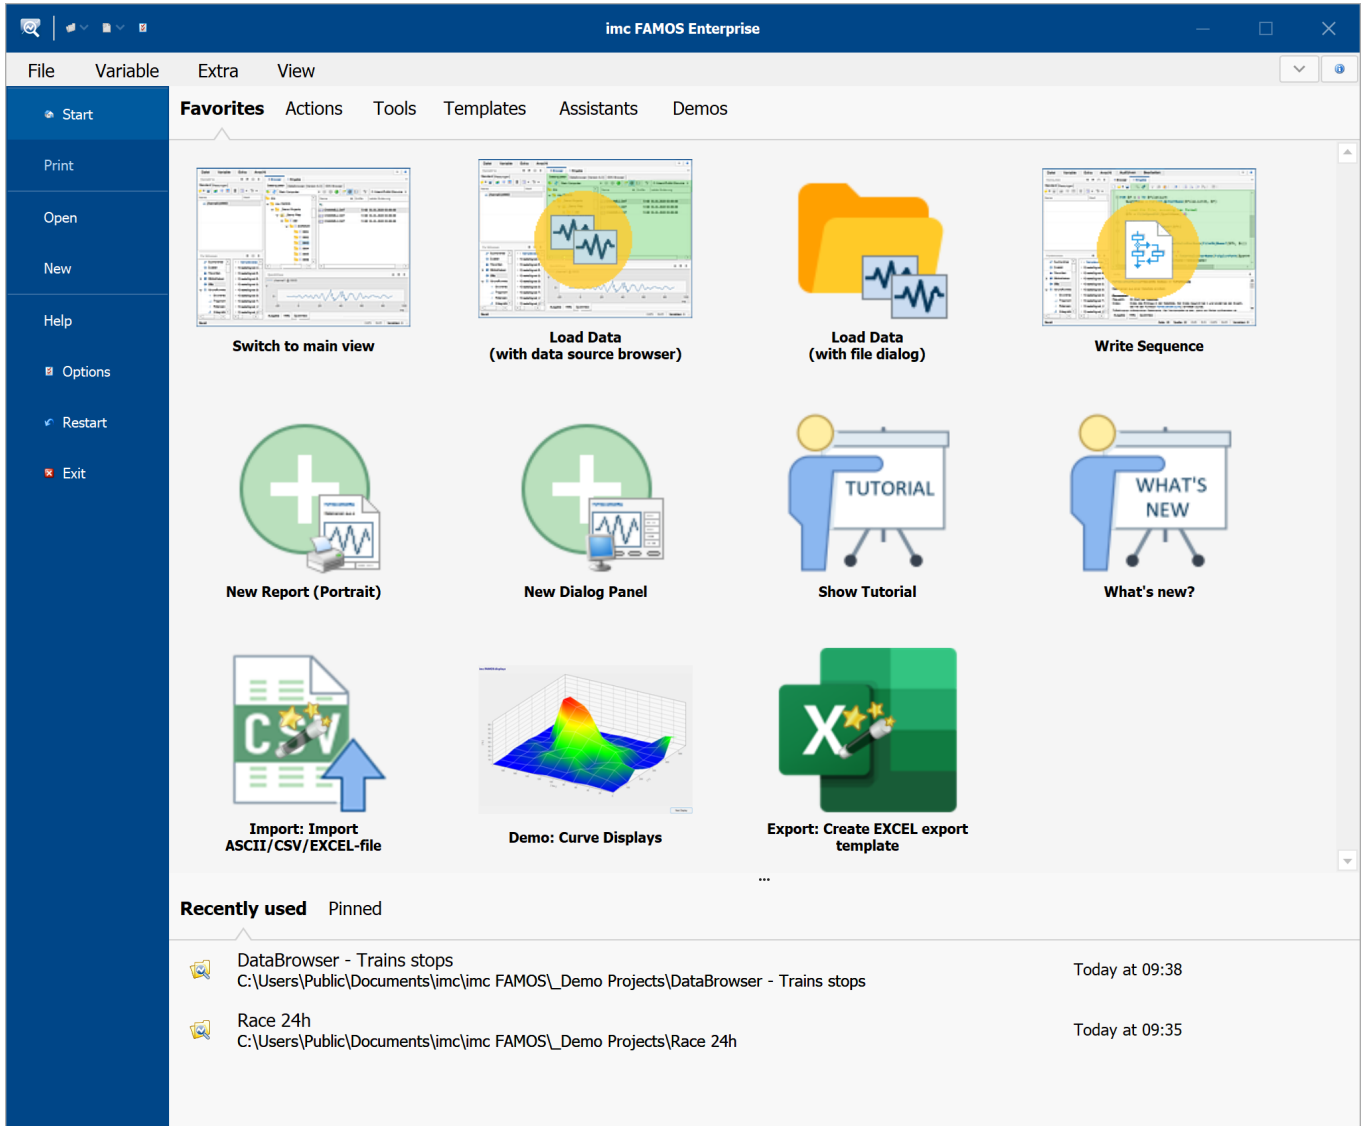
imc FAMOS Enterprise

File Variable Extra View

Start

Print

Open

New

Help

Options

Restart

Exit

Favorites Actions Tools Templates Assistants Demos

Switch to main view

Load Data
(with data source browser)

Load Data
(with file dialog)

Write Sequence

New Report (Portrait)

New Dialog Panel

TUTORIAL

Show Tutorial

WHAT'S NEW

What's new?

CSV

Import: Import ASCII/CSV/EXCEL-file

Demo: Curve Displays

Export: Create EXCEL export template

...

Recently used Pinned

DataBrowser - Trains stops
C:\Users\Public\Documents\imc\imc FAMOS\_Demo Projects\DataBrowser - Trains stops
Today at 09:38

Race 24h
C:\Users\Public\Documents\imc\imc FAMOS\_Demo Projects\Race 24h
Today at 09:35